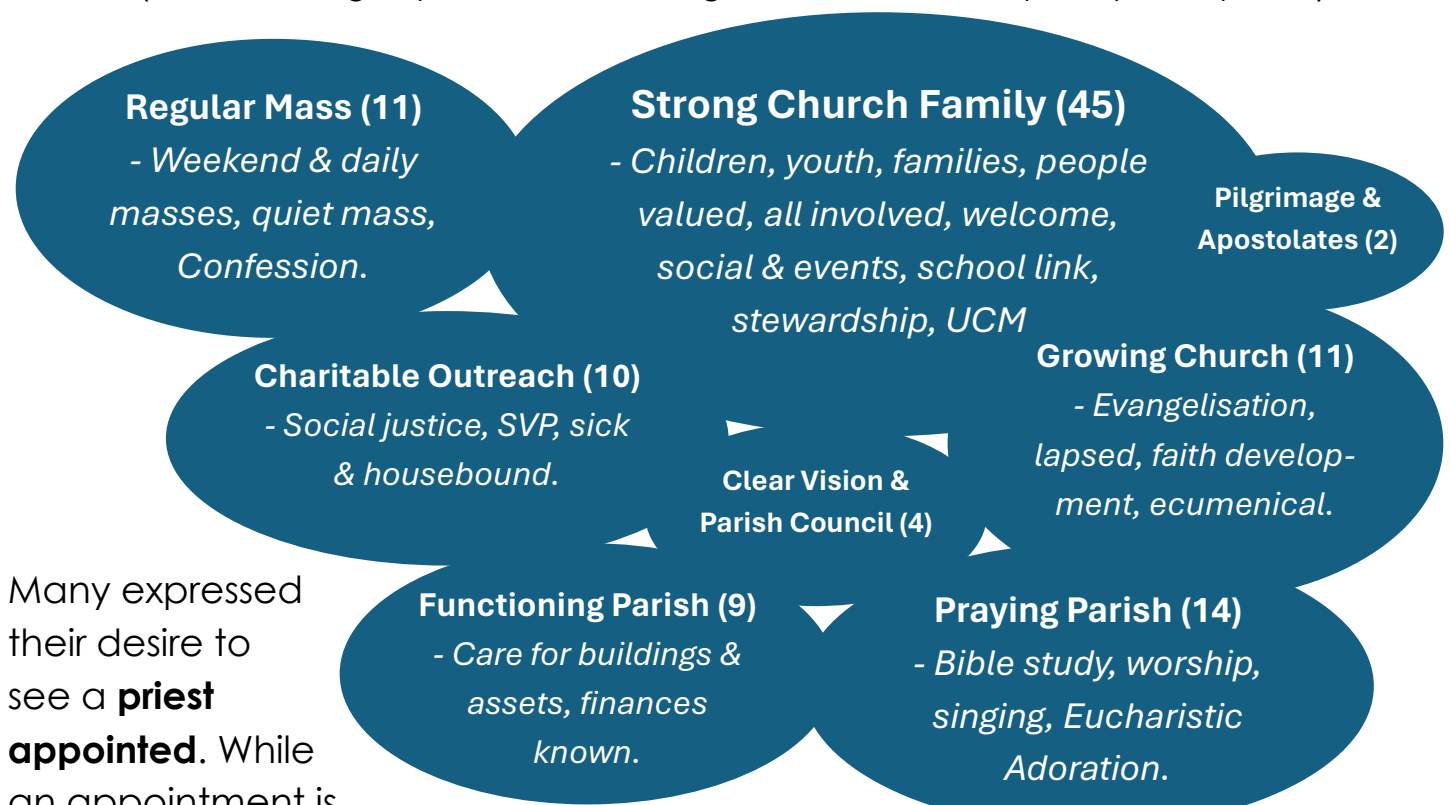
Regular Mass (11)
- *Weekend & daily masses, quiet mass, Confession.*

Strong Church Family (45)
- *Children, youth, families, people valued, all involved, welcome, social & events, school link, stewardship, UCM*

Pilgrimage & Apostolates (2)

Charitable Outreach (10)
- *Social justice, SVP, sick & housebound.*

Growing Church (11)
- *Evangelisation, lapsed, faith development, ecumenical.*

Clear Vision & Parish Council (4)

Functioning Parish (9)
- *Care for buildings & assets, finances known.*

Praying Parish (14)
- *Bible study, worship, singing, Eucharistic Adoration.*

Many expressed their desire to see a **priest appointed**. While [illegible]